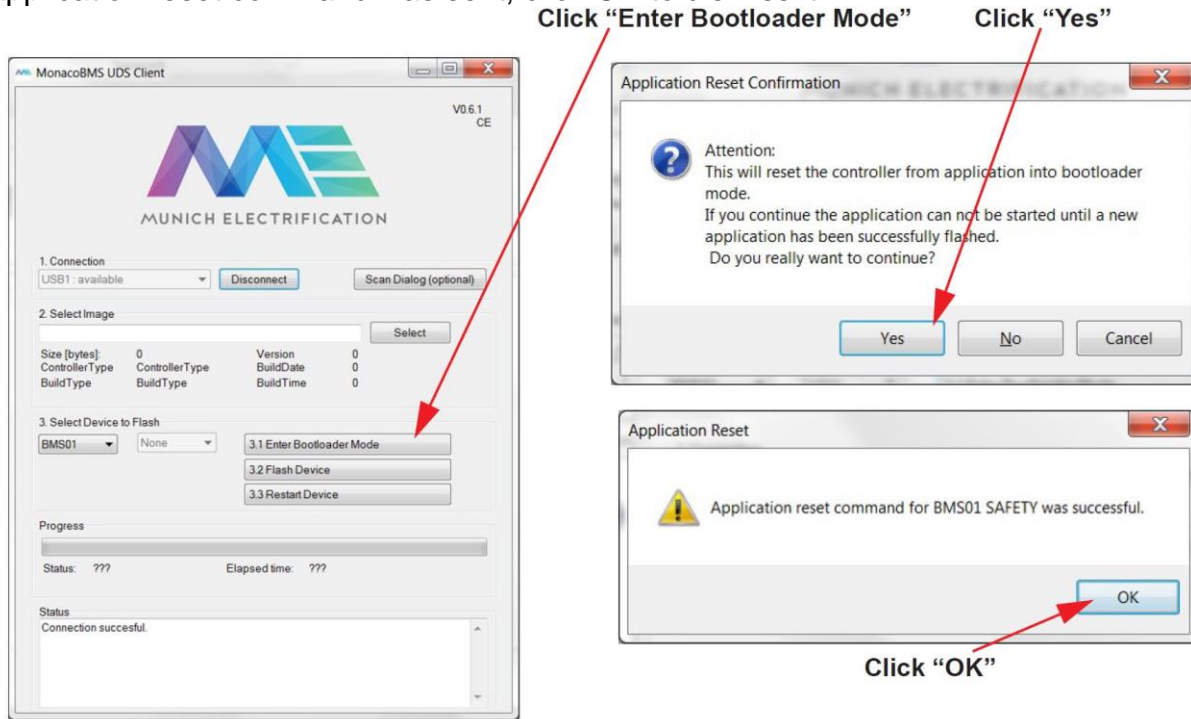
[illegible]
Click “Enter Bootloader Mode”
Click “Yes”

MonacoBMS UDS Client
V0.6.1
CE
MUNICH ELECTRIFICATION
1. Connection
USB1 : available
Disconnect
Scan Dialog (optional)
2. Select Image
Select
Size [bytes]: 0
ControllerType ControllerType
BuildType BuildType
Version 0
BuildDate 0
BuildTime 0
3. Select Device to Flash
BMS01
None
3.1 Enter Bootloader Mode
3.2 Flash Device
3.3 Restart Device
Progress
Status: ???
Elapsed time: ???
Status
Connection succesful.

Application Reset Confirmation
Attention:
This will reset the controller from application into bootloader mode.
If you continue the application can not be started until a new application has been successfully flashed.
Do you really want to continue?
Yes
No
Cancel

Application Reset
Application reset command for BMS01 SAFETY was successful.
OK

Click “OK”